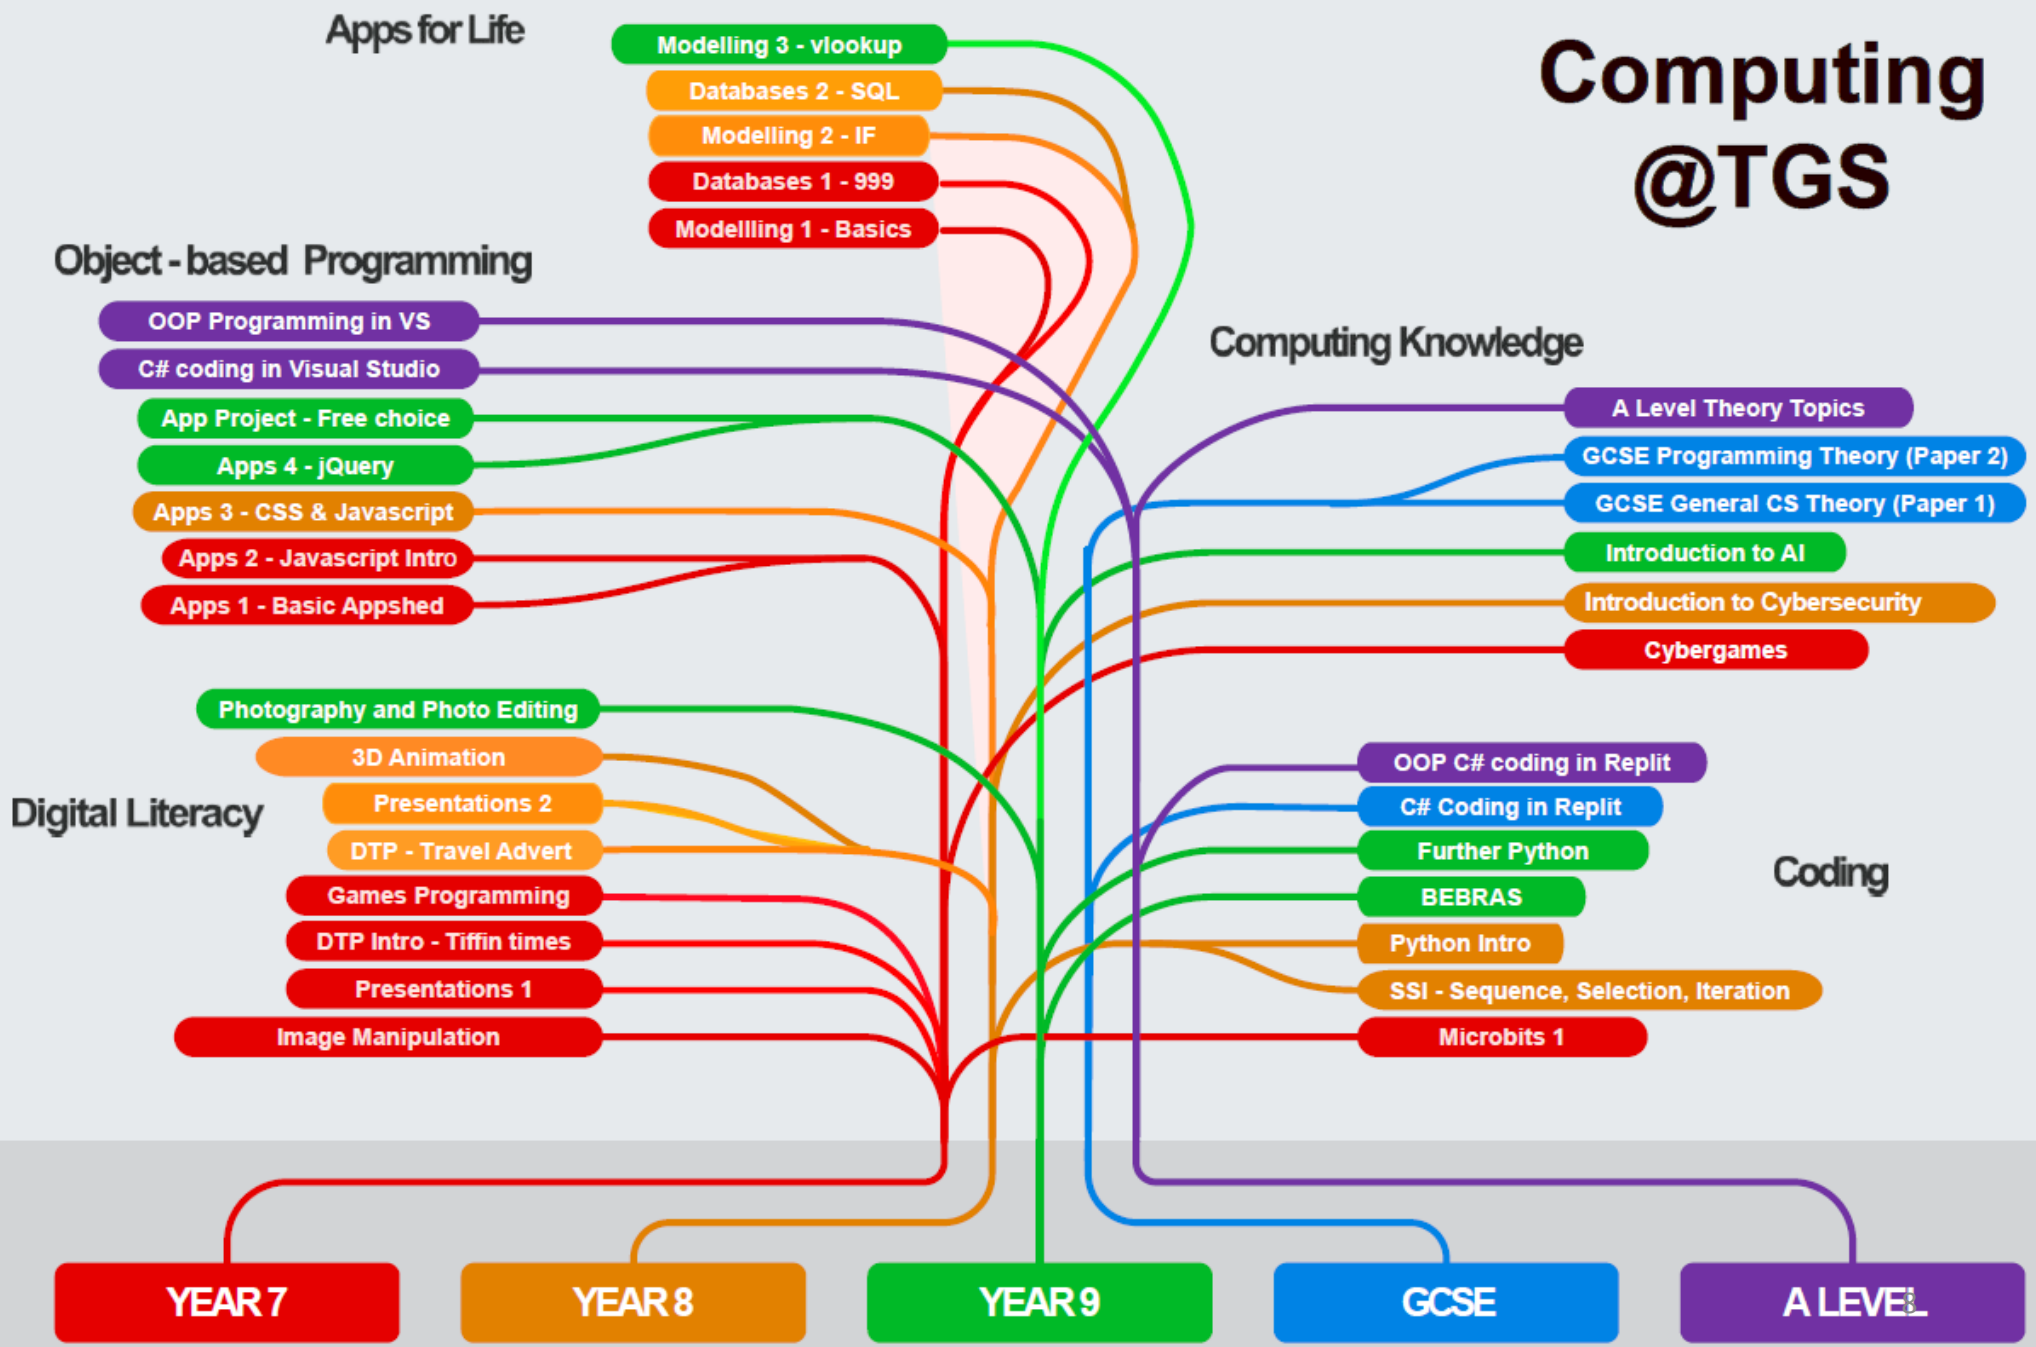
Apps for Life

Modelling 3 - vlookup
Databases 2 - SQL
Modelling 2 - IF
Databases 1 - 999
Modellling 1 - Basics

Computing @TGS

Object - based Programming

OOP Programming in VS
C# coding in Visual Studio
App Project - Free choice
Apps 4 - jQuery
Apps 3 - CSS & Javascript
Apps 2 - Javascript Intro
Apps 1 - Basic Appshed

Computing Knowledge

A Level Theory Topics
GCSE Programming Theory (Paper 2)
GCSE General CS Theory (Paper 1)
Introduction to AI
Introduction to Cybersecurity
Cybergames

Digital Literacy

Photography and Photo Editing
3D Animation
Presentations 2
DTP - Travel Advert
Games Programming
DTP Intro - Tiffin times
Presentations 1
Image Manipulation

OOP C# coding in Replit
C# Coding in Replit
Further Python
BEBRAS
Python Intro
SSI - Sequence, Selection, Iteration
Microbits 1

Coding

YEAR 7
YEAR 8
YEAR 9
GCSE
A LEVEL